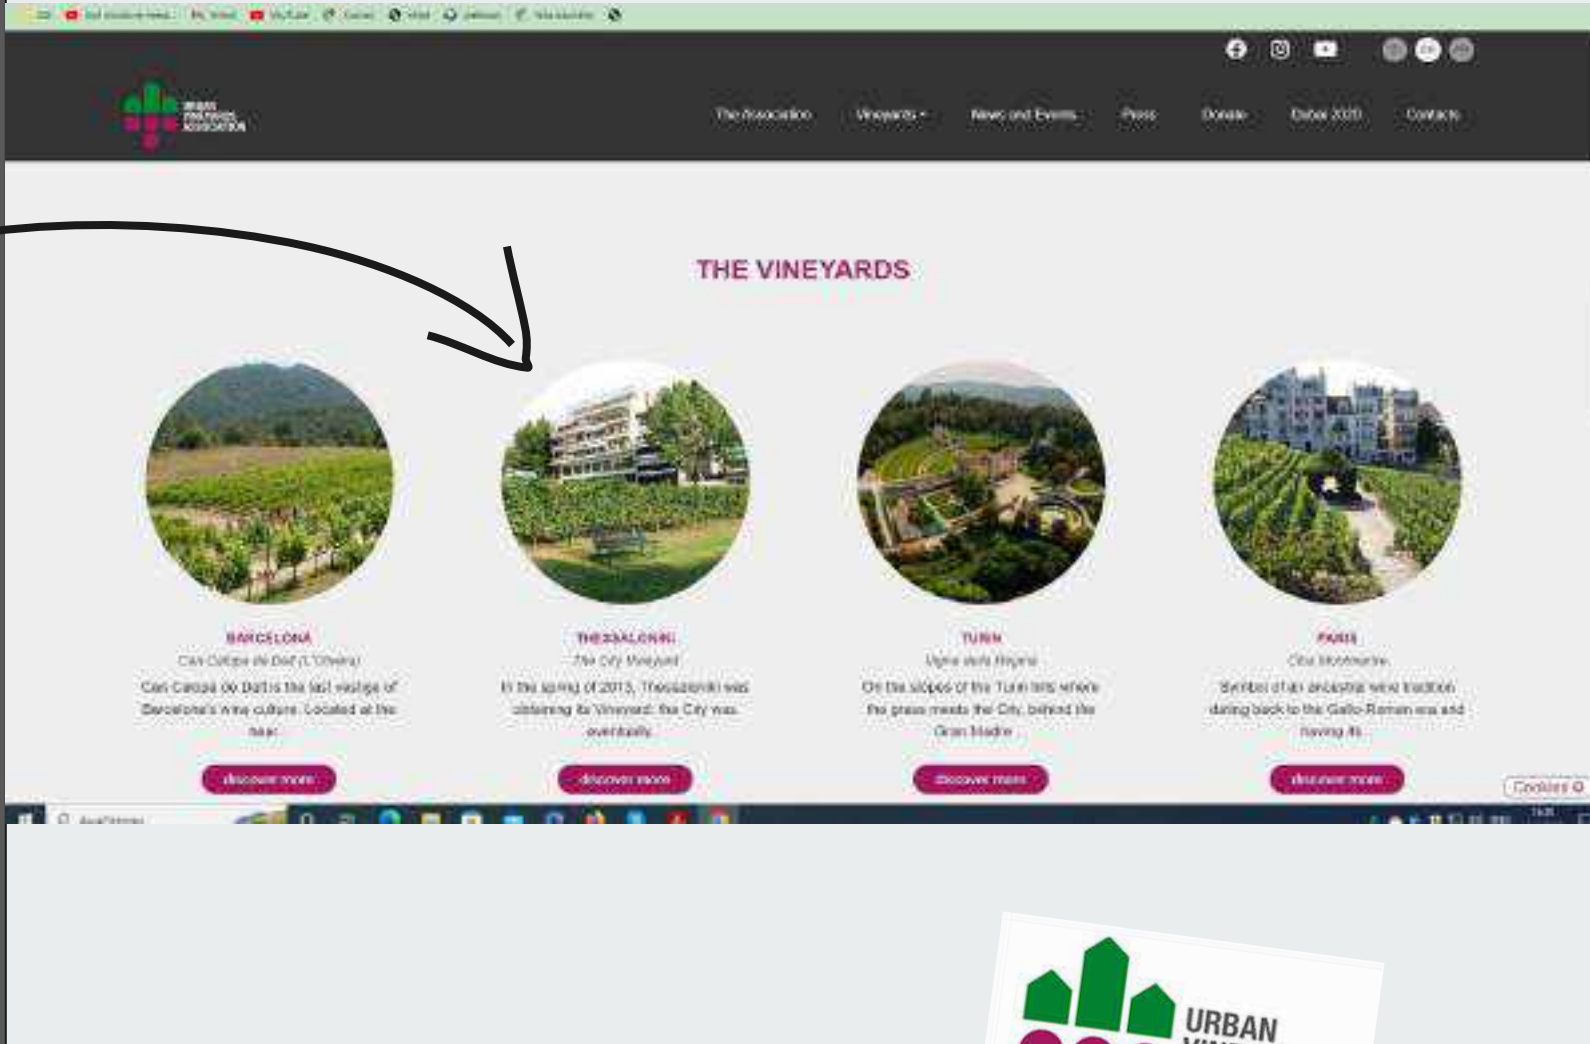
URBAN VINEYARDS ASSOCIATION

The Association Vineyards News and Events Press Donate Dubai 2020 Contacts

THE VINEYARDS

BARCELONA
Can Calopa de Dalt (L'Olivera)
Can Calopa de Dalt is the last vestige of Barcelona's wine culture. Located at the base...
discover more

THESSALONIKI
The City Vineyard
In the spring of 2013, Thessaloniki was obtaining its Vineyard: the City was eventually...
discover more

TURIN
Vigna della Regina
On the slopes of the Turin hills where the grass meets the City, behind the Gran Madre...
discover more

PARIS
Clos Montmartre
Symbol of an ancestral wine tradition dating back to the Gallo-Roman era and having its...
discover more

Cookies

URBAN